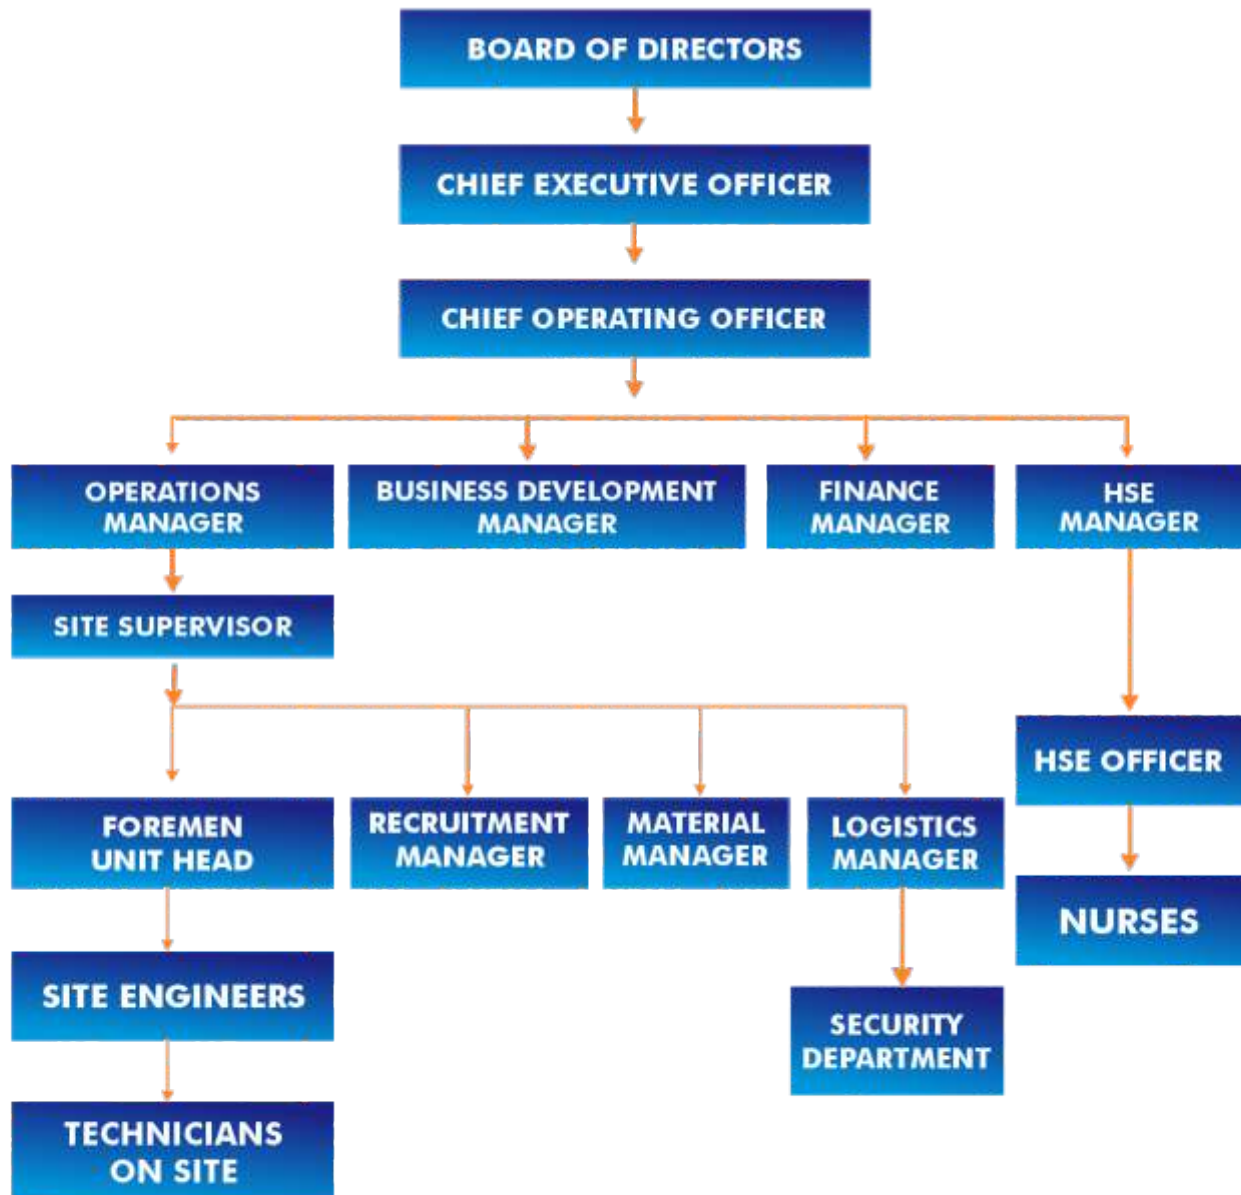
BOARD OF DIRECTORS

CHIEF EXECUTIVE OFFICER

CHIEF OPERATING OFFICER

OPERATIONS MANAGER

BUSINESS DEVELOPMENT MANAGER

FINANCE MANAGER

HSE MANAGER

SITE SUPERVISOR

HSE OFFICER

FOREMEN UNIT HEAD

RECRUITMENT MANAGER

MATERIAL MANAGER

LOGISTICS MANAGER

NURSES

SITE ENGINEERS

SECURITY DEPARTMENT

TECHNICIANS ON SITE